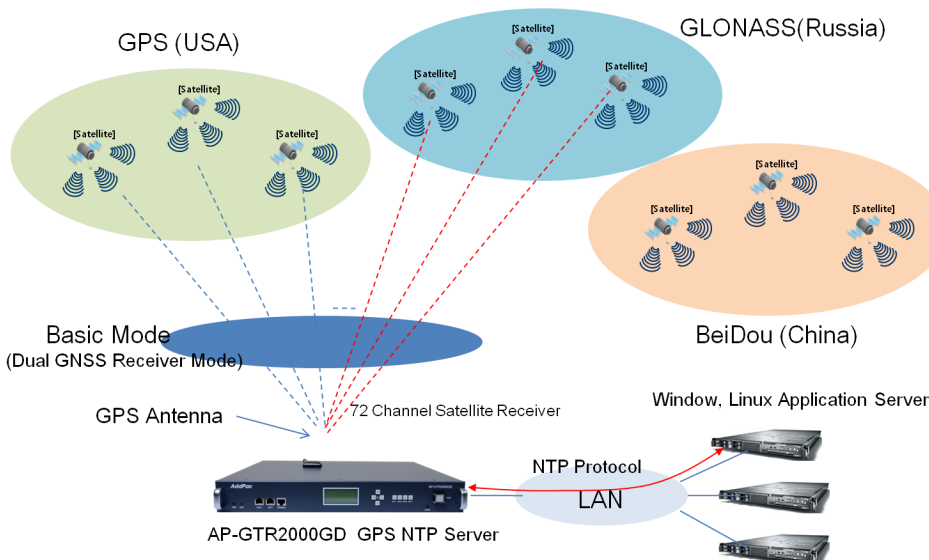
GPS (USA)

[Satellite]

[Satellite]

[Satellite]

GLONASS(Russia)

[Satellite]

[Satellite]

[Satellite]

[Satellite]

[Satellite]

[Satellite]

BeiDou (China)

Basic Mode
(Dual GNSS Receiver Mode)

GPS Antenna

72 Channel Satellite Receiver

Window, Linux Application Server

NTP Protocol

LAN

AddPac

AP-GTR2000GD GPS NTP Server